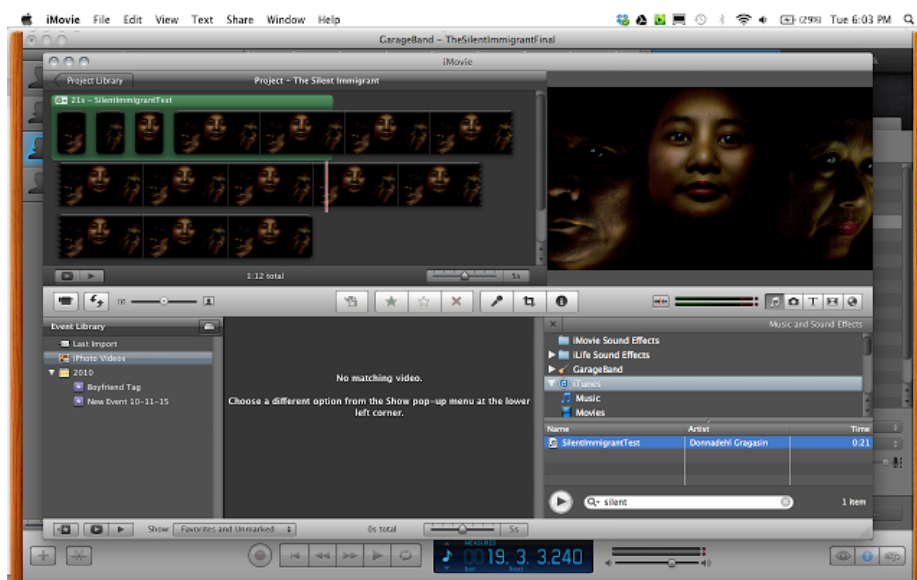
iMovie File Edit View Text Share Window Help

(29%) Tue 6:03 PM

GarageBand – TheSilentImmigrantFinal

iMovie

Project Library

Project – The Silent Immigrant

21s – SilentImmigrantText

1:12 total

5s

Event Library

Last Import

iPhoto Videos

2010

Boyfriend Tag

New Event 10-11-15

No matching video.

Choose a different option from the Show pop-up menu at the lower left corner.

Music and Sound Effects

iMovie Sound Effects

iLife Sound Effects

GarageBand

iTunes

Music

Movies

| Name | Artist | Time |
|---|---|---|
| SilentImmigrantTest | Donnadehl Gragasin | 0:21 |

silent

1 item

Show Favorites and Unmarked

0s total

5s

MEASURES

19. 3. 3.240

beat